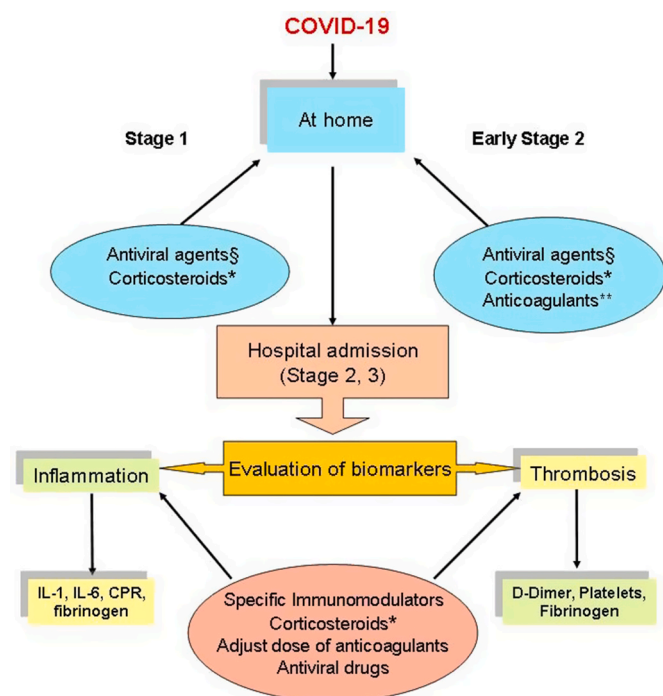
COVID-19

At home

Stage 1

Early Stage 2

Antiviral agents§
Corticosteroids*

Antiviral agents§
Corticosteroids*
Anticoagulants**

Hospital admission
(Stage 2, 3)

Inflammation

Evaluation of biomarkers

Thrombosis

IL-1, IL-6, CPR, fibrinogen

Specific Immunomodulators
Corticosteroids*
Adjust dose of anticoagulants
Antiviral drugs

D-Dimer, Platelets, Fibrinogen